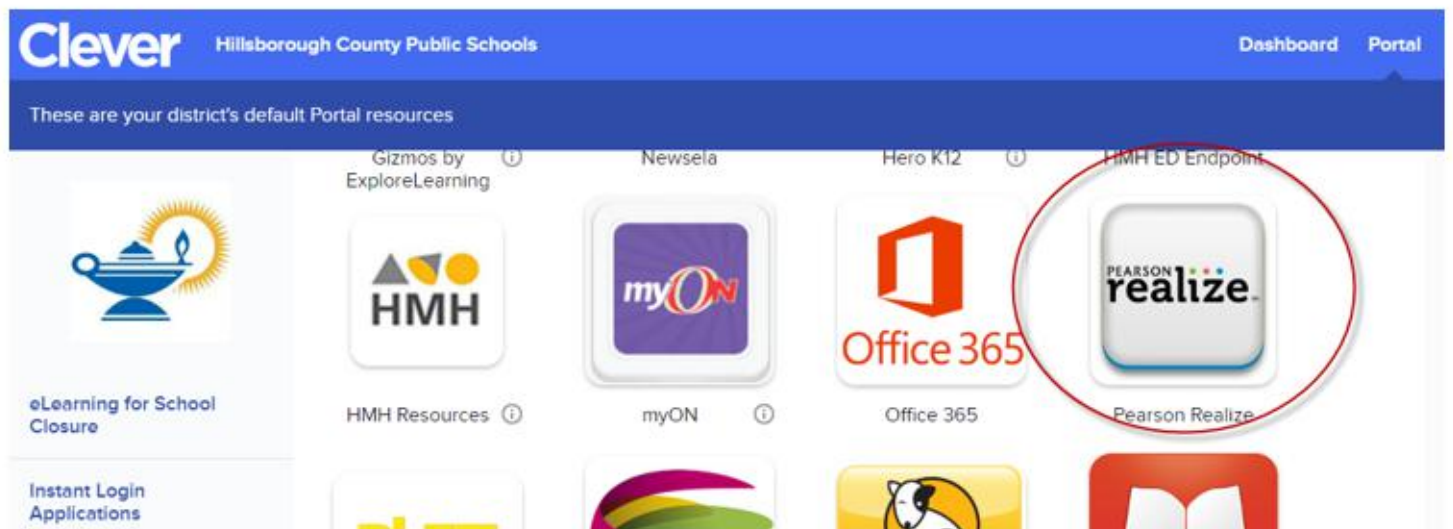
Clever Hillsborough County Public Schools

Dashboard Portal

These are your district's default Portal resources

Gizmos by ExploreLearning ⓘ

Newsela

Hero K12 ⓘ

HMH ED Endpoint

HMH

myON

Office 365

PEARSON realize

eLearning for School Closure

HMH Resources ⓘ

myON ⓘ

Office 365

Pearson Realize

Instant Login Applications